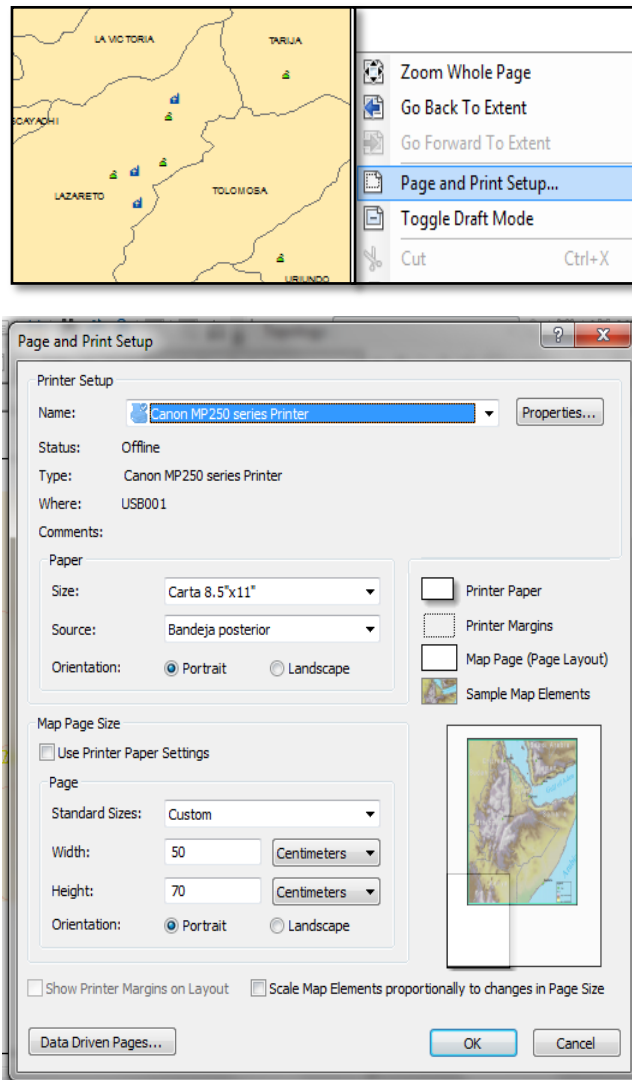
LA VICTORIA
TARIJA
SCAYACHI
LAZARETO
TOLOMOSA
URIUNDO

Zoom Whole Page
Go Back To Extent
Go Forward To Extent
Page and Print Setup...
Toggle Draft Mode
Cut Ctrl+X

Page and Print Setup
?
X
Printer Setup
Name: Canon MP250 series Printer
Properties...
Status: Offline
Type: Canon MP250 series Printer
Where: USB001
Comments:
Paper
Size: Carta 8.5"x11"
Source: Bandeja posterior
Orientation: Portrait Landscape
Printer Paper
Printer Margins
Map Page (Page Layout)
Sample Map Elements
Map Page Size
Use Printer Paper Settings
Page
Standard Sizes: Custom
Width: 50 Centimeters
Height: 70 Centimeters
Orientation: Portrait Landscape
Show Printer Margins on Layout
Scale Map Elements proportionally to changes in Page Size
Data Driven Pages...
OK
Cancel